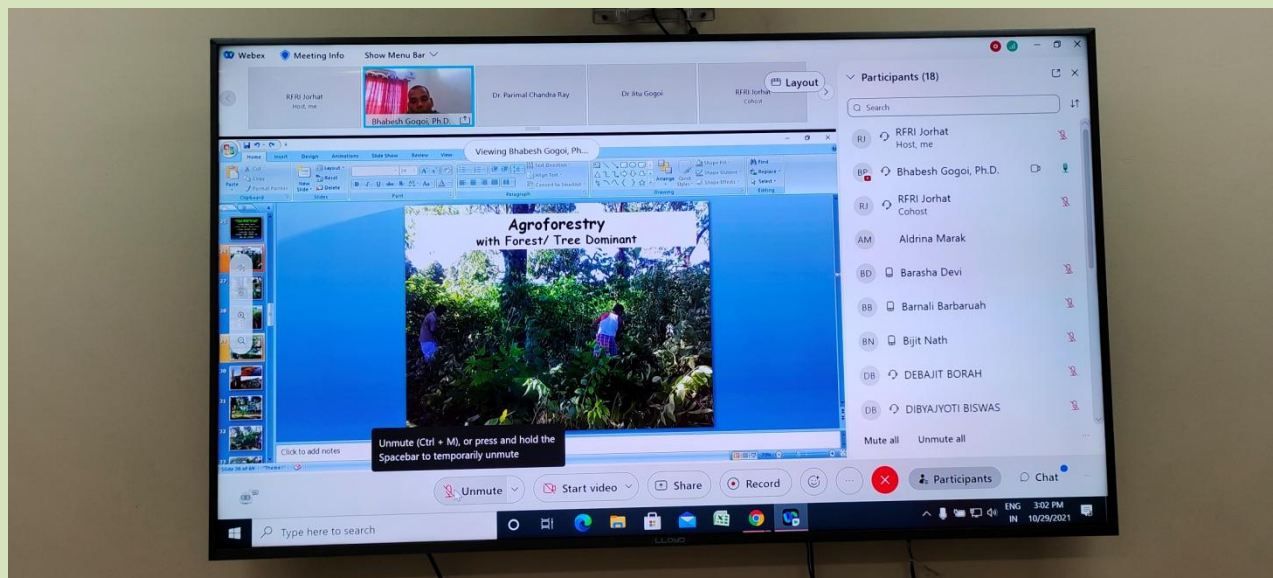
Webex Meeting Info Show Menu Bar

RFRI Jorhat
Host, me

Bhabesh Gogoi, Ph.D.

Dr. Parimal Chandra Ray

Dr. Ritu Gogoi

RFRI Jorhat
Cohost

Layout

Participants (18)

Search

RFRI Jorhat
Host, me

Bhabesh Gogoi, Ph.D.

RFRI Jorhat
Cohost

Aldrina Marak

Barasha Devi

Barnali Barbaruah

Bijit Nath

DEBAJIT BORAH

DIBYAJYOTI BISWAS

Mute all Unmute all

Viewing Bhabesh Gogoi, Ph...

Home Insert Design Animations Slide Show Review View

Agroforestry
with Forest/ Tree Dominant

Click to add notes

Unmute (Ctrl + M), or press and hold the Spacebar to temporarily unmute

Unmute Start video Share Record Participants Chat

Type here to search

ENG IN 3:02 PM 10/29/2021